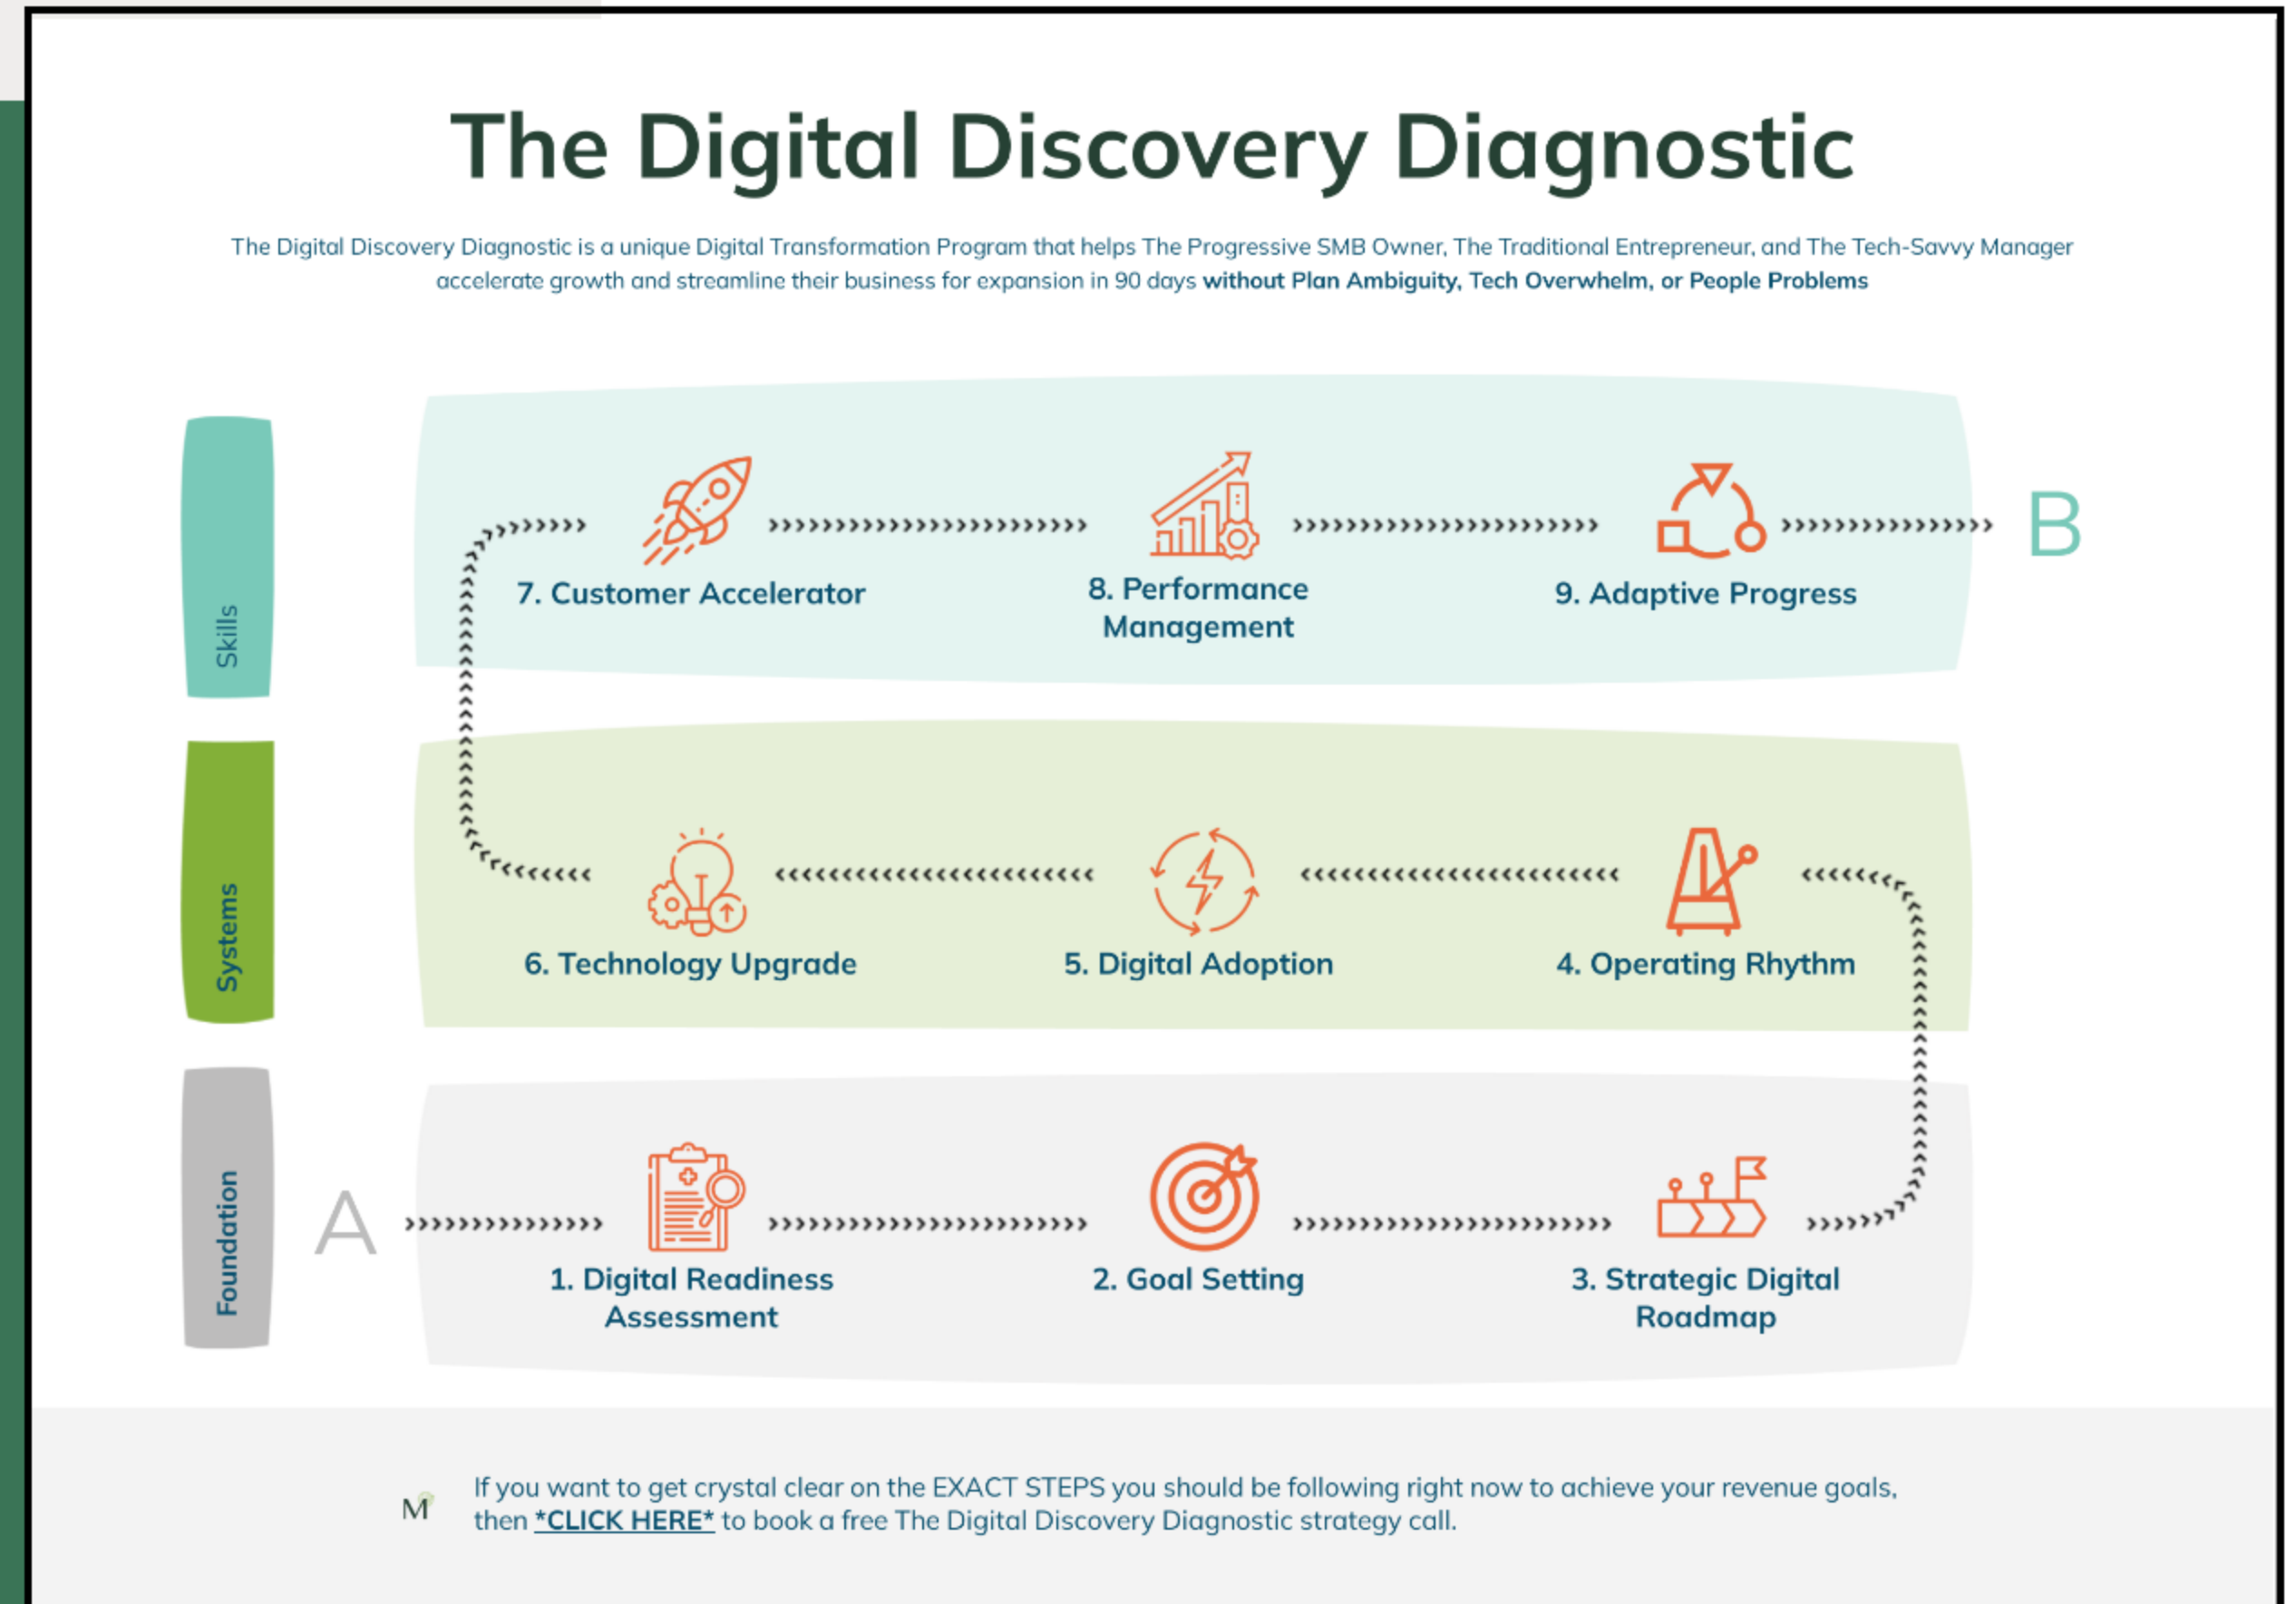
The Digital Discovery Diagnostic

The Digital Discovery Diagnostic is a unique Digital Transformation Program that helps The Progressive SMB Owner, The Traditional Entrepreneur, and The Tech-Savvy Manager accelerate growth and streamline their business for expansion in 90 days **without Plan Ambiguity, Tech Overwhelm, or People Problems**

Skills

7. Customer Accelerator

8. Performance Management

9. Adaptive Progress

B

Systems

6. Technology Upgrade

5. Digital Adoption

4. Operating Rhythm

Foundation

A

1. Digital Readiness Assessment

2. Goal Setting

3. Strategic Digital Roadmap

M

If you want to get crystal clear on the EXACT STEPS you should be following right now to achieve your revenue goals, then *CLICK HERE* to book a free The Digital Discovery Diagnostic strategy call.